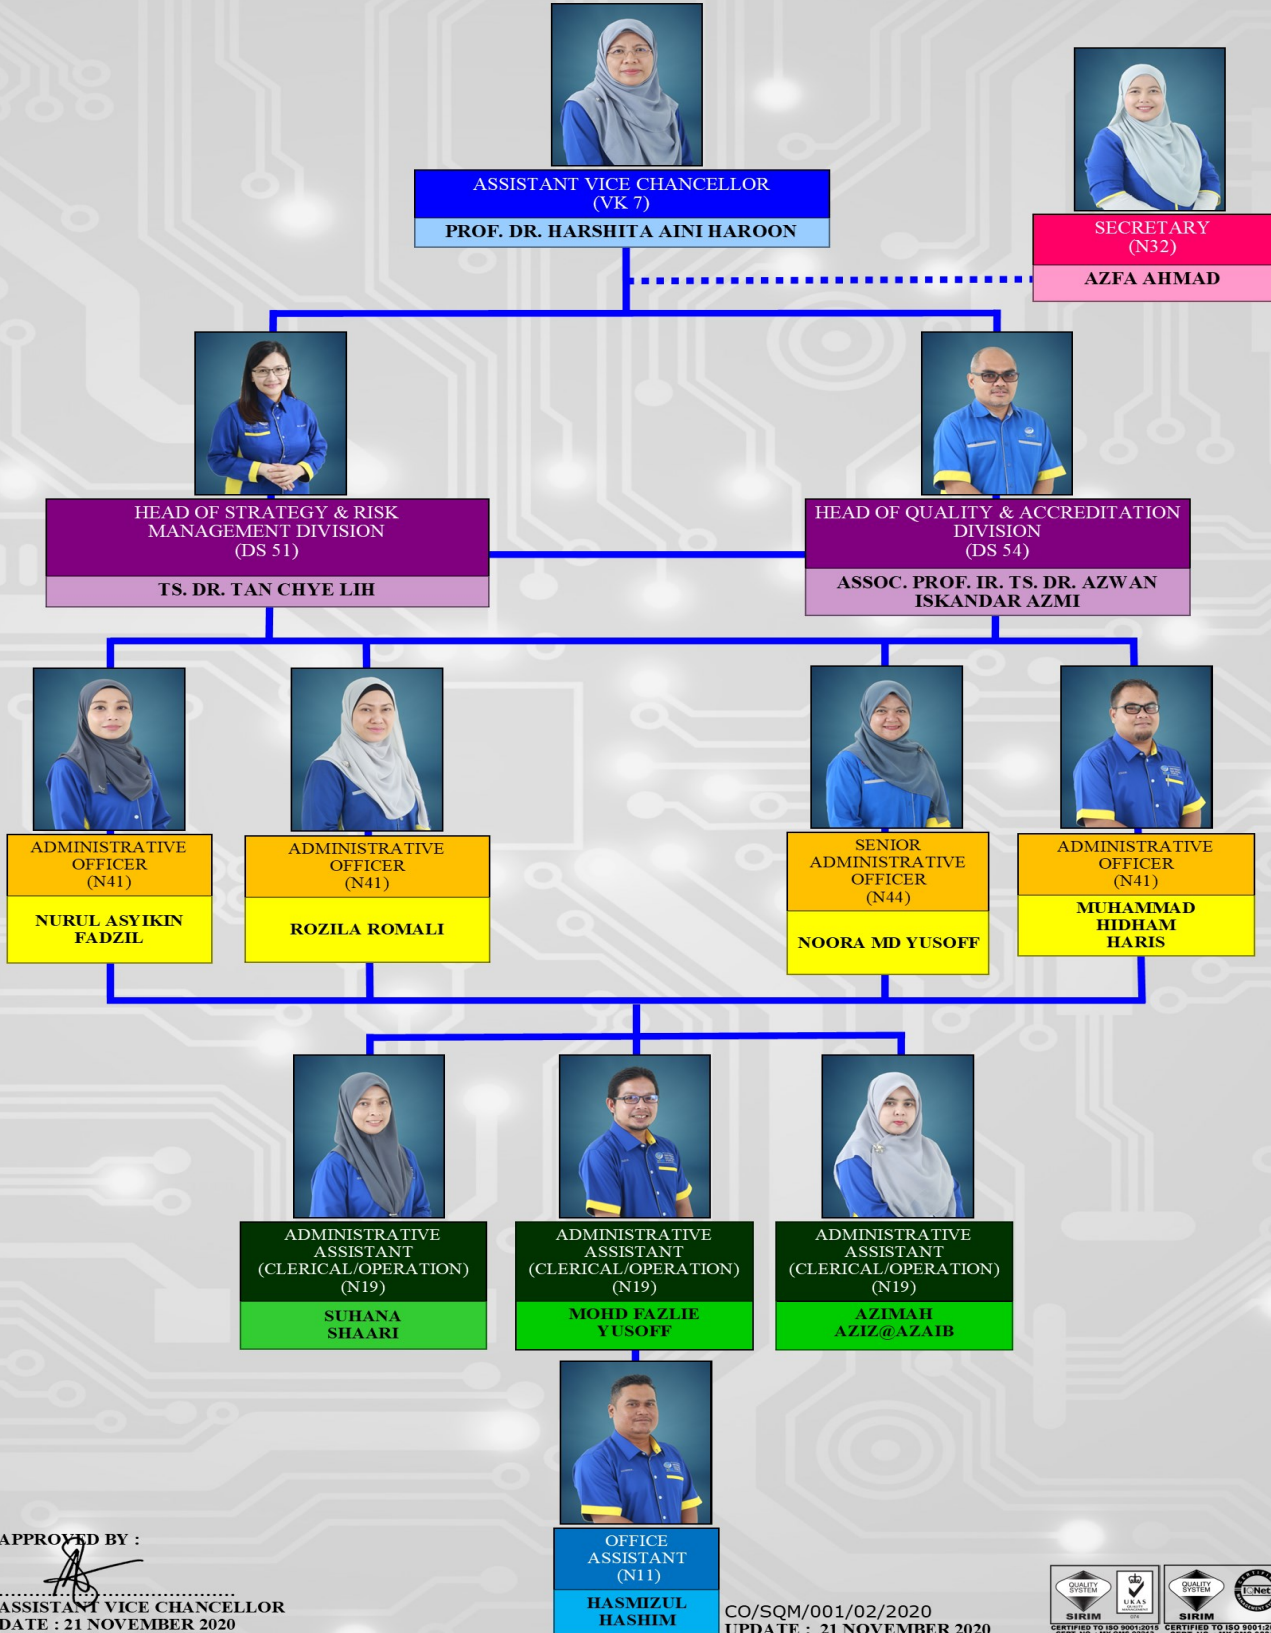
ASSISTANT VICE CHANCELLOR
(VK 7)
PROF. DR. HARSHITA AINI HAROON

SECRETARY
(N32)
AZFA AHMAD

HEAD OF STRATEGY & RISK MANAGEMENT DIVISION
(DS 51)
TS. DR. TAN CHYE LIH

HEAD OF QUALITY & ACCREDITATION DIVISION
(DS 54)
ASSOC. PROF. IR. TS. DR. AZWAN ISKANDAR AZMI

ADMINISTRATIVE OFFICER
(N41)
NURUL ASYIKIN FADZIL

ADMINISTRATIVE OFFICER
(N41)
ROZILA ROMALI

SENIOR ADMINISTRATIVE OFFICER
(N44)
NOORA MD YUSOFF

ADMINISTRATIVE OFFICER
(N41)
MUHAMMAD HIDHAM HARIS

ADMINISTRATIVE ASSISTANT (CLERICAL/OPERATION)
(N19)
SUHANA SHAARI

ADMINISTRATIVE ASSISTANT (CLERICAL/OPERATION)
(N19)
MOHD FAZLIE YUSOFF

ADMINISTRATIVE ASSISTANT (CLERICAL/OPERATION)
(N19)
AZIMAH AZIZ@AZAIB

OFFICE ASSISTANT
(N11)
HASMIZUL HASHIM

APPROVED BY :
ASSISTANT VICE CHANCELLOR
DATE : 21 NOVEMBER 2020

CO/SQM/001/02/2020
UPDATE : 21 NOVEMBER 2020

QUALITY SYSTEM SIRIM CERTIFIED TO ISO 9001:2015
UKAS
QUALITY SYSTEM SIRIM CERTIFIED TO ISO 9001:2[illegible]
IQNet